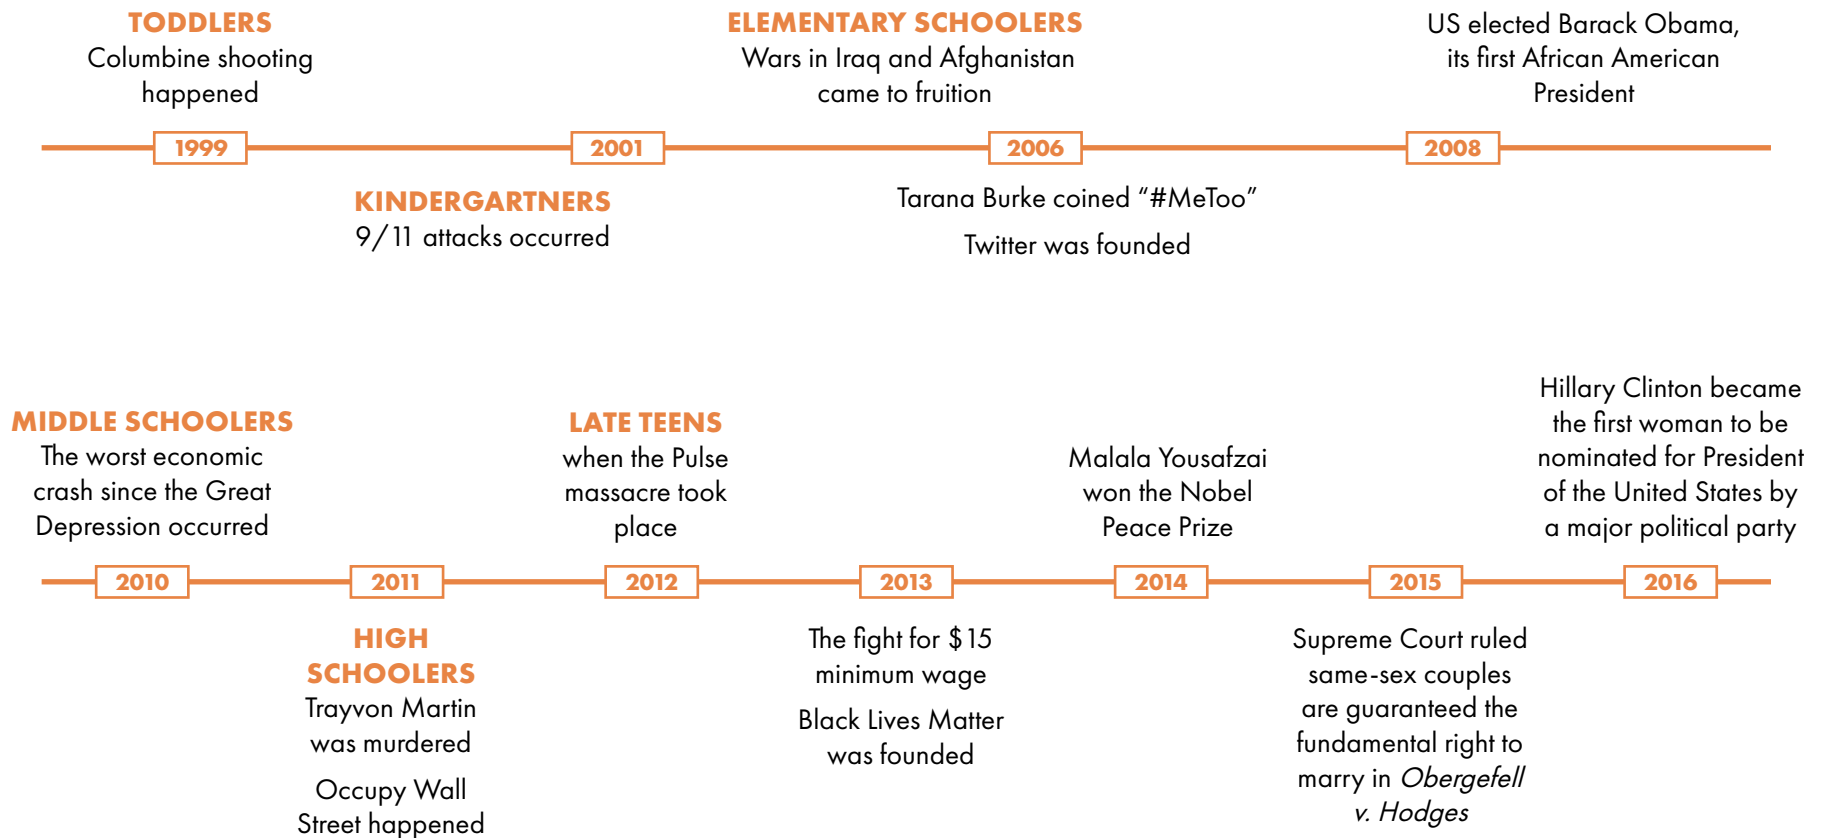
TODDLERS
Columbine shooting happened

1999

KINDERGARTNERS
9/11 attacks occurred

2001

ELEMENTARY SCHOOLERS
Wars in Iraq and Afghanistan came to fruition

2006

Tarana Burke coined "#MeToo"

Twitter was founded

US elected Barack Obama, its first African American President

2008

MIDDLE SCHOOLERS
The worst economic crash since the Great Depression occurred

2010

2011

HIGH SCHOOLERS
Trayvon Martin was murdered

Occupy Wall Street happened

LATE TEENS
when the Pulse massacre took place

2012

2013

The fight for $15 minimum wage

Black Lives Matter was founded

Malala Yousafzai won the Nobel Peace Prize

2014

2015

Supreme Court ruled same-sex couples are guaranteed the fundamental right to marry in *Obergefell v. Hodges*

Hillary Clinton became the first woman to be nominated for President of the United States by a major political party

2016